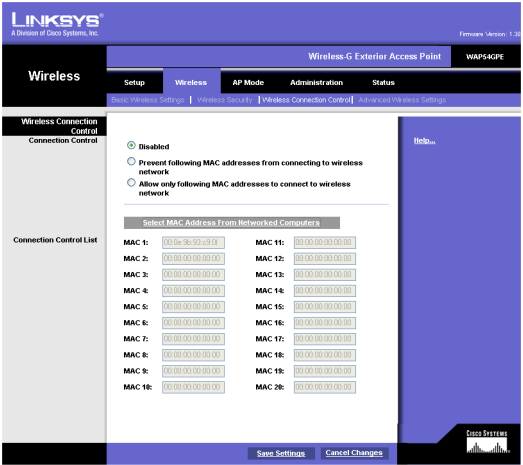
LINKSYS®
A Division of Cisco Systems, Inc.

Firmware Version: 1.3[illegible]

Wireless-G Exterior Access Point | WAP54GPE

Wireless

Setup | Wireless | AP Mode | Administration | Status

Basic Wireless Settings | Wireless Security | Wireless Connection Control | Advanced Wireless Settings

Wireless Connection Control

Connection Control

Disabled

Prevent following MAC addresses from connecting to wireless network

Allow only following MAC addresses to connect to wireless network

Help...

Select MAC Address From Networked Computers

Connection Control List

| | | | |
|---|---|---|---|
| MAC 1: | 00:0e:9b:93:c9:0f | MAC 11: | 00:00:00:00:00:00 |
| MAC 2: | 00:00:00:00:00:00 | MAC 12: | 00:00:00:00:00:00 |
| MAC 3: | 00:00:00:00:00:00 | MAC 13: | 00:00:00:00:00:00 |
| MAC 4: | 00:00:00:00:00:00 | MAC 14: | 00:00:00:00:00:00 |
| MAC 5: | 00:00:00:00:00:00 | MAC 15: | 00:00:00:00:00:00 |
| MAC 6: | 00:00:00:00:00:00 | MAC 16: | 00:00:00:00:00:00 |
| MAC 7: | 00:00:00:00:00:00 | MAC 17: | 00:00:00:00:00:00 |
| MAC 8: | 00:00:00:00:00:00 | MAC 18: | 00:00:00:00:00:00 |
| MAC 9: | 00:00:00:00:00:00 | MAC 19: | 00:00:00:00:00:00 |
| MAC 10: | 00:00:00:00:00:00 | MAC 20: | 00:00:00:00:00:00 |

Save Settings | Cancel Changes

CISCO SYSTEMS